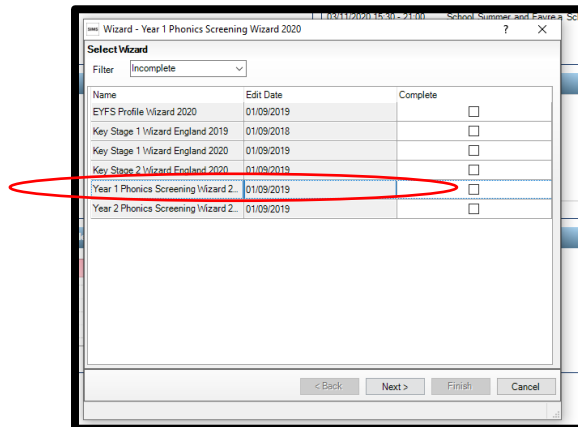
03/11/2020 15:30 - 21:00 School, Summer, and Fayre a Sc

SIMS Wizard - Year 1 Phonics Screening Wizard 2020 ? ✕

Select Wizard

Filter Incomplete

| Name | Edit Date | Complete |
|---|---|---|
| EYFS Profile Wizard 2020 | 01/09/2019 | ☐ |
| Key Stage 1 Wizard England 2019 | 01/09/2018 | ☐ |
| Key Stage 1 Wizard England 2020 | 01/09/2019 | ☐ |
| Key Stage 2 Wizard England 2020 | 01/09/2019 | ☐ |
| Year 1 Phonics Screening Wizard 2... | 01/09/2019 | ☐ |
| Year 2 Phonics Screening Wizard 2... | 01/09/2019 | ☐ |

< Back Next > Finish Cancel